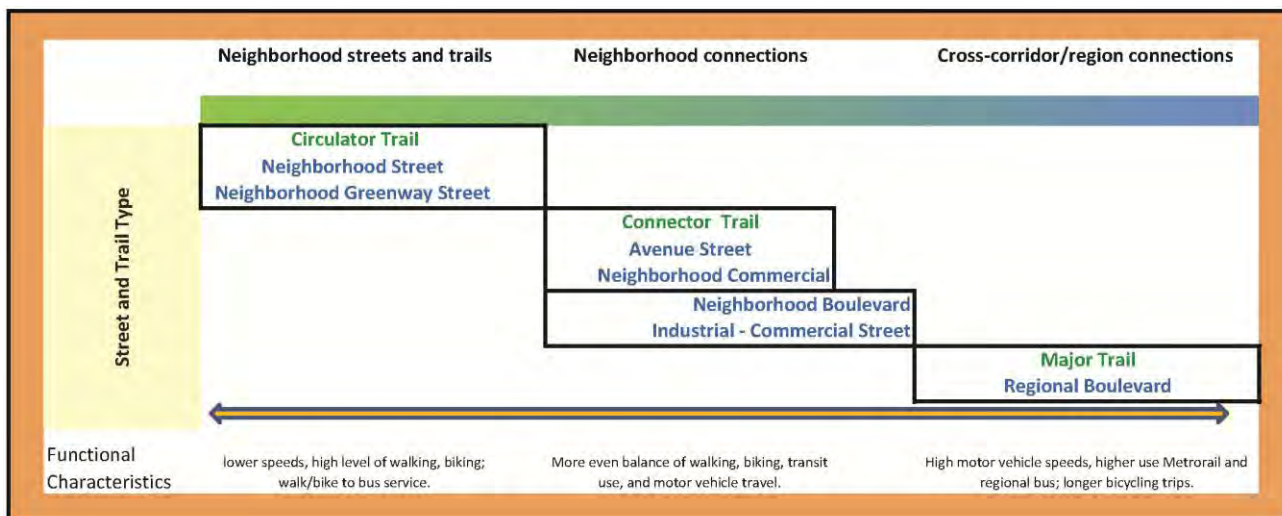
Neighborhood streets and trails

Neighborhood connections

Cross-corridor/region connections

Street and Trail Type

Circulator Trail
Neighborhood Street
Neighborhood Greenway Street

Connector Trail
Avenue Street
Neighborhood Commercial

Neighborhood Boulevard
Industrial - Commercial Street

Major Trail
Regional Boulevard

Functional Characteristics

lower speeds, high level of walking, biking; walk/bike to bus service.

More even balance of walking, biking, transit use, and motor vehicle travel.

High motor vehicle speeds, higher use Metrorail and regional bus; longer bicycling trips.